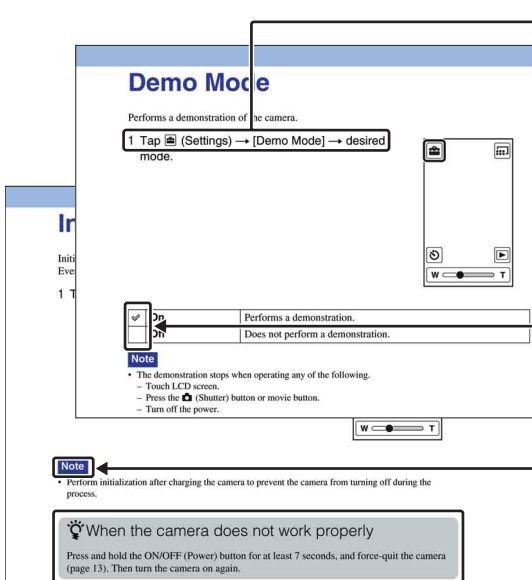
Demo Mode

Performs a demonstration of the camera.

1 Tap (Settings) → [Demo Mode] → desired mode.

W T

In

Initi
Eve

1 T

| On | Performs a demonstration. |
|---|---|
| Off | Does not perform a demonstration. |

Note

• The demonstration stops when operating any of the following.
– Touch LCD screen.
– Press the (Shutter) button or movie button.
– Turn off the power.

W T

Note

• Perform initialization after charging the camera to prevent the camera from turning off during the process.

When the camera does not work properly

Press and hold the ON/OFF (Power) button for at least 7 seconds, and force-quit the camera (page 13). Then turn the camera on again.